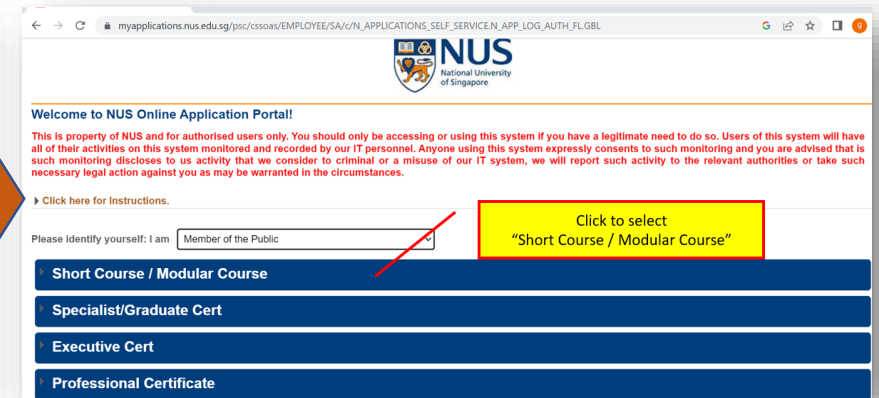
myapplications.nus.edu.sg/psc/cssoas/EMPLOYEE/SA/c/N_APPLICATIONS_SELF_SERVICE.N_APP_LOG_AUTH_FL.GBL

NUS
National University of Singapore

Welcome to NUS Online Application Portal!

This is property of NUS and for authorised users only. You should only be accessing or using this system if you have a legitimate need to do so. Users of this system will have all of their activities on this system monitored and recorded by our IT personnel. Anyone using this system expressly consents to such monitoring and you are advised that is such monitoring discloses to us activity that we consider to criminal or a misuse of our IT system, we will report such activity to the relevant authorities or take such necessary legal action against you as may be warranted in the circumstances.

Click here for Instructions.

Click to select
"Short Course / Modular Course"

Please identify yourself: I am Member of the Public

Short Course / Modular Course

Specialist/Graduate Cert

Executive Cert

Professional Certificate